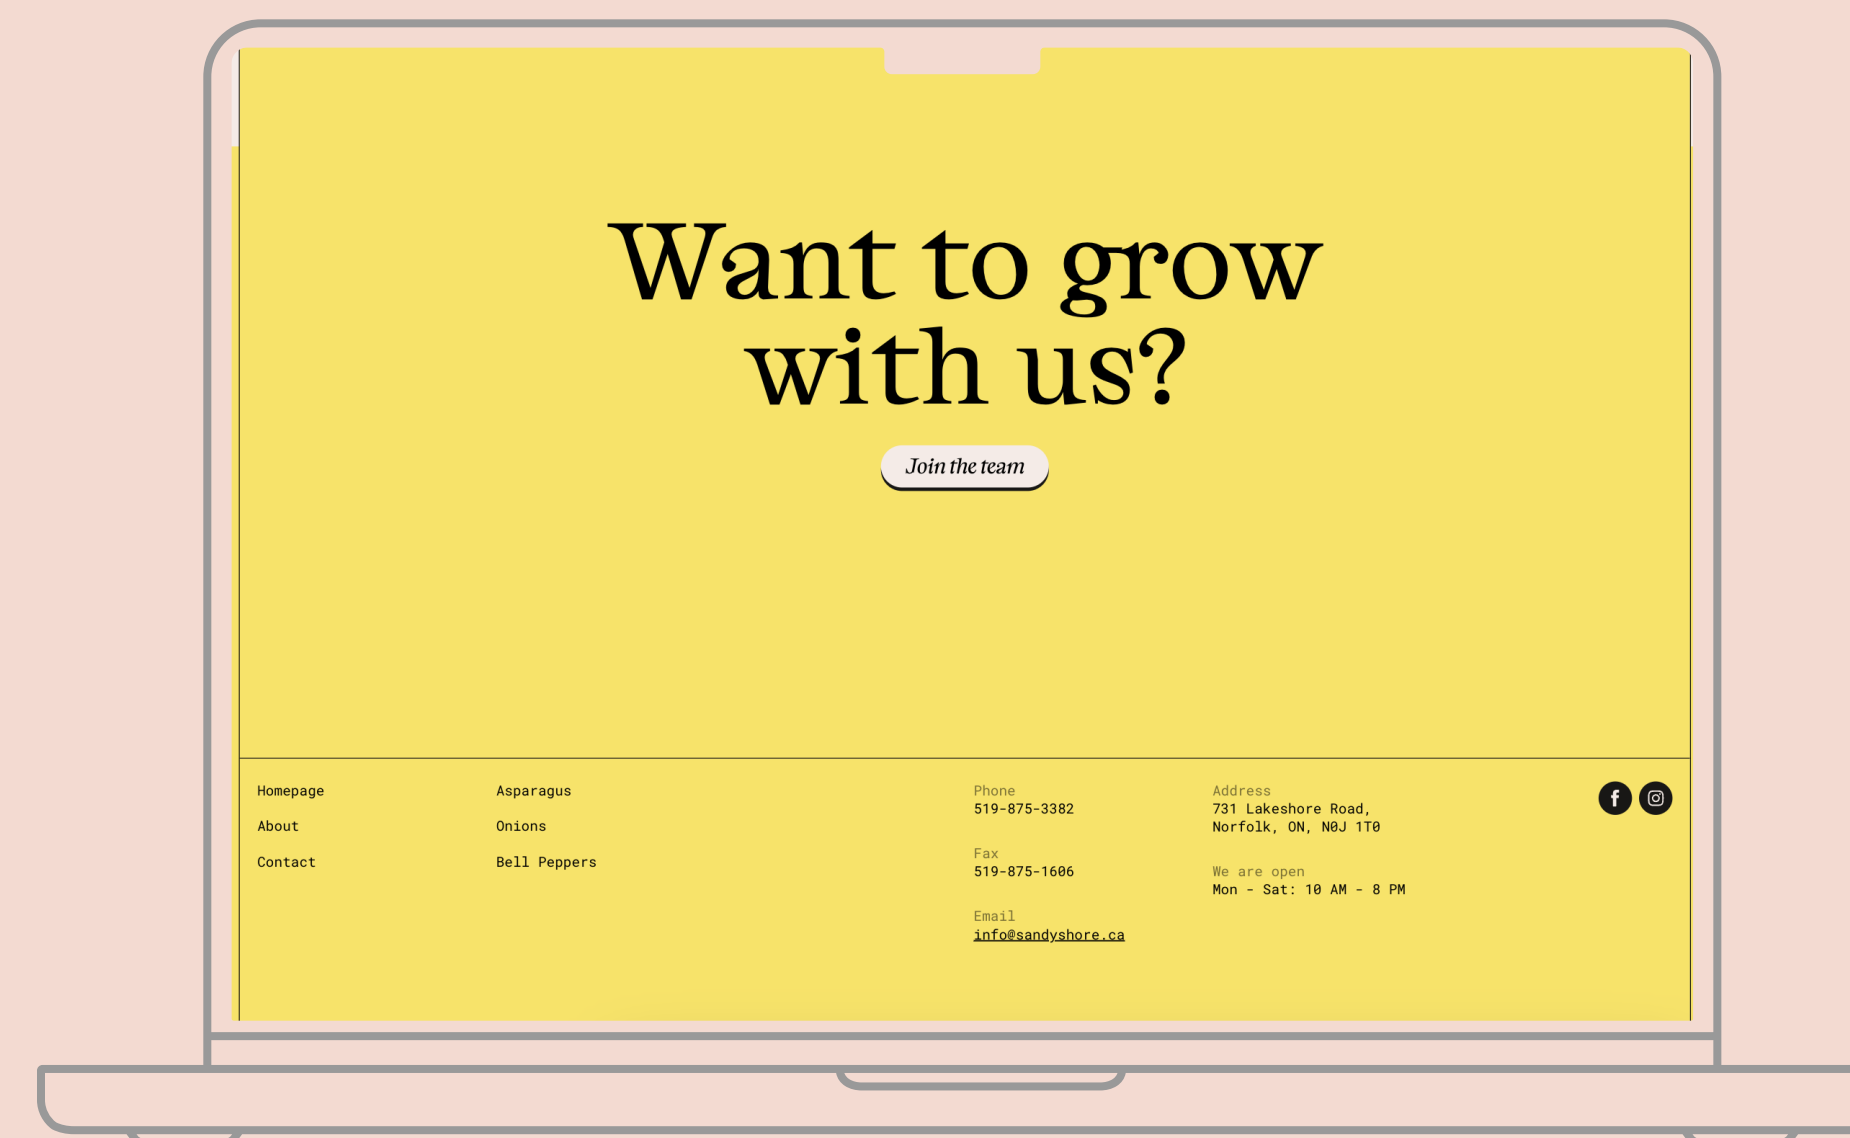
Want to grow with us?

Join the team

Homepage

About

Contact

Asparagus

Onions

Bell Peppers

Phone
519-875-3382

Fax
519-875-1606

Email
info@sandyshore.ca

Address
731 Lakeshore Road,
Norfolk, ON, N0J 1T0

We are open
Mon - Sat: 10 AM - 8 PM